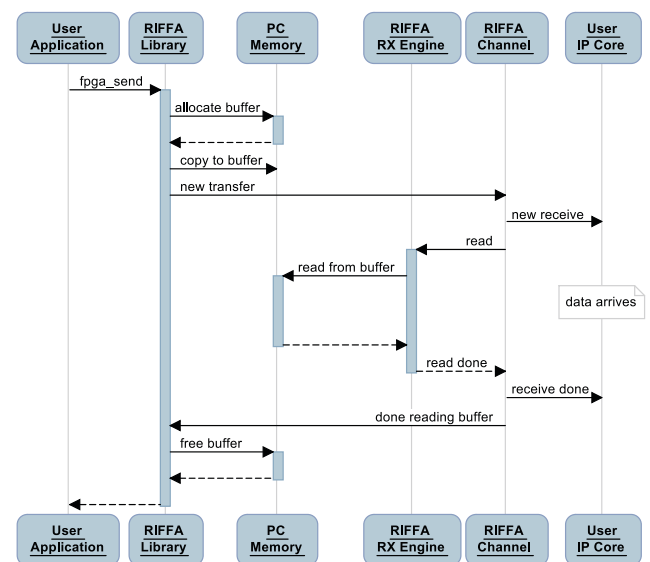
User Application
RIFFA Library
PC Memory
RIFFA RX Engine
RIFFA Channel
User IP Core

fpga_send
allocate buffer
copy to buffer
new transfer
new receive
read
read from buffer
data arrives
read done
receive done
done reading buffer
free buffer

User Application
RIFFA Library
PC Memory
RIFFA RX Engine
RIFFA Channel
User IP Core